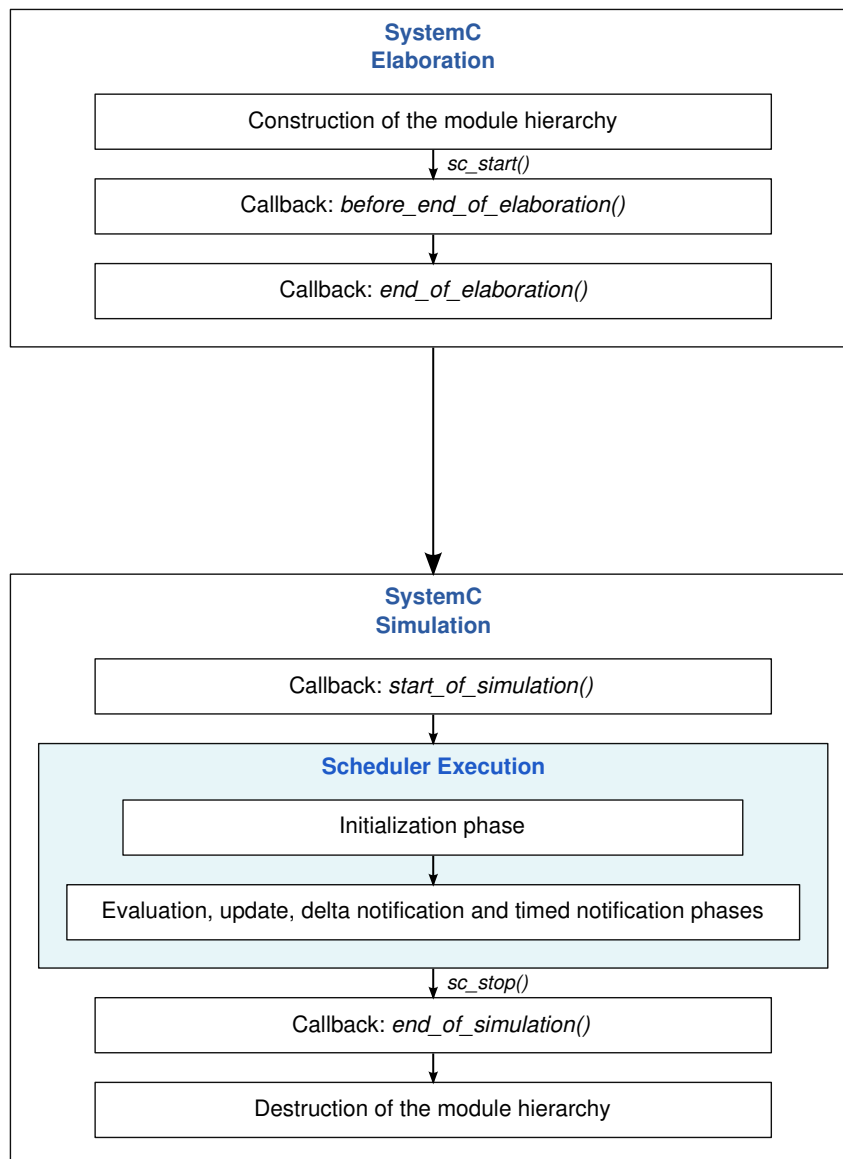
SystemC
Elaboration

Construction of the module hierarchy

sc_start()

Callback: before_end_of_elaboration()

Callback: end_of_elaboration()

SystemC
Simulation

Callback: start_of_simulation()

Scheduler Execution

Initialization phase

Evaluation, update, delta notification and timed notification phases

sc_stop()

Callback: end_of_simulation()

Destruction of the module hierarchy